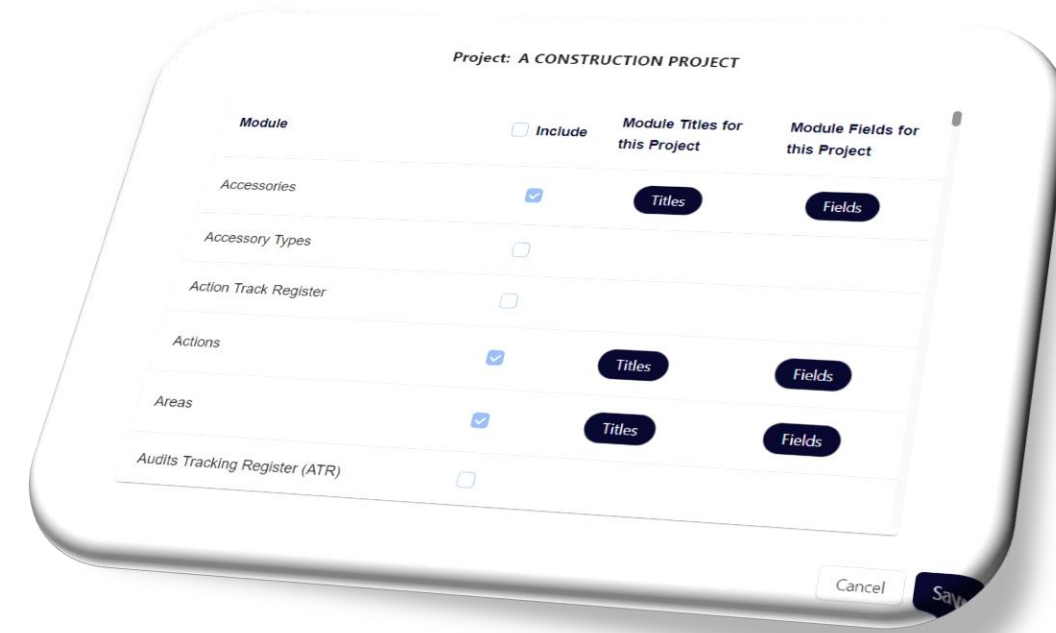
Project: A CONSTRUCTION PROJECT

| Module | Include | Module Titles for this Project | Module Fields for this Project |
|---|---|---|---|
| Accessories | | Titles | Fields |
| Accessory Types | | | |
| Action Track Register | | | |
| Actions | | Titles | Fields |
| Areas | | Titles | Fields |
| Audits Tracking Register (ATR) | | | |

Cancel Sav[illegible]